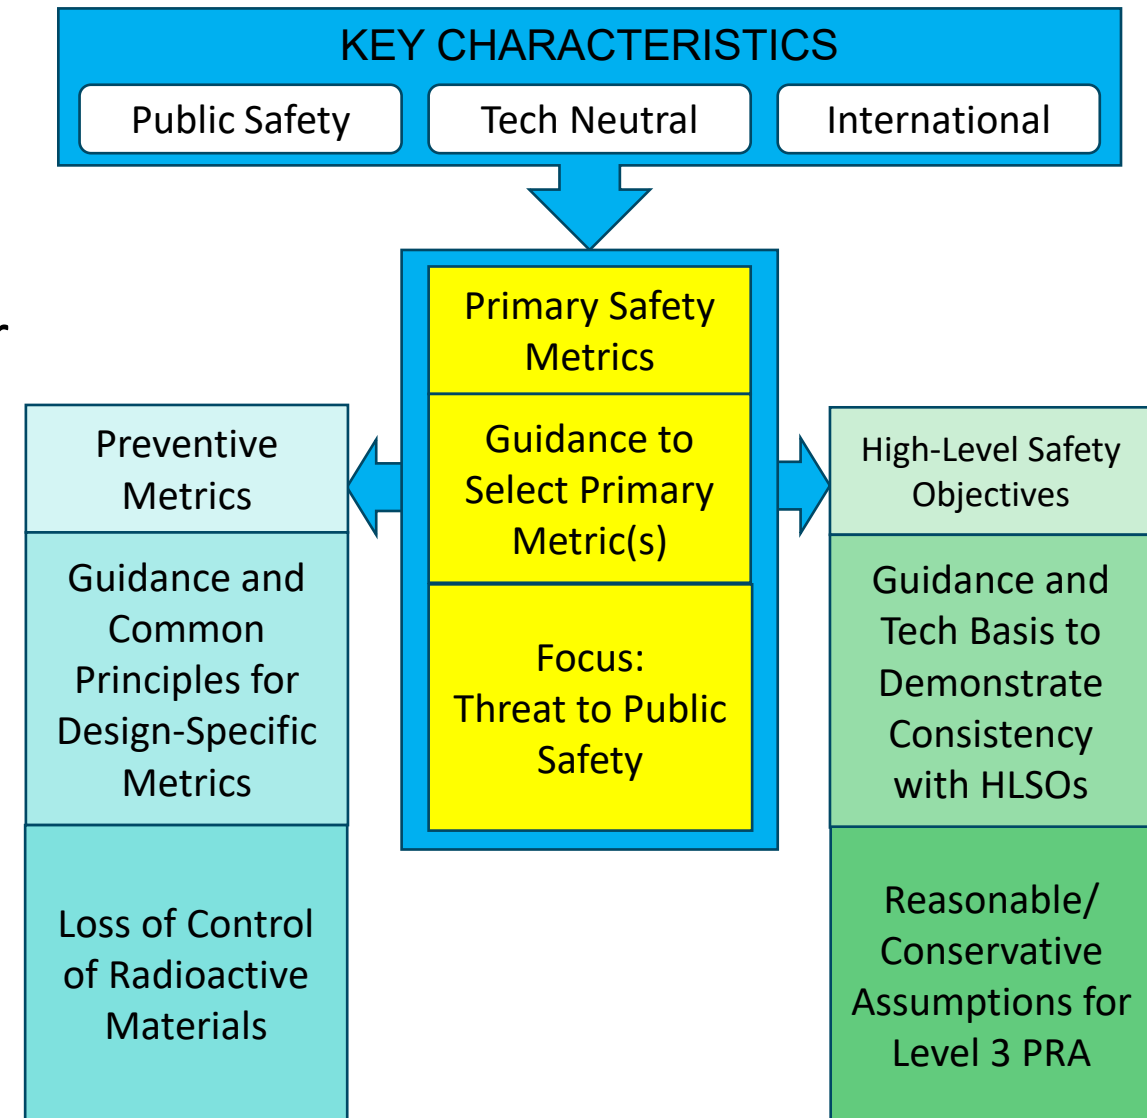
KEY CHARACTERISTICS

Public Safety

Tech Neutral

International

Primary Safety Metrics

Guidance to Select Primary Metric(s)

Focus: Threat to Public Safety

Preventive Metrics

Guidance and Common Principles for Design-Specific Metrics

Loss of Control of Radioactive Materials

High-Level Safety Objectives

Guidance and Tech Basis to Demonstrate Consistency with HLSOs

Reasonable/ Conservative Assumptions for Level 3 PRA